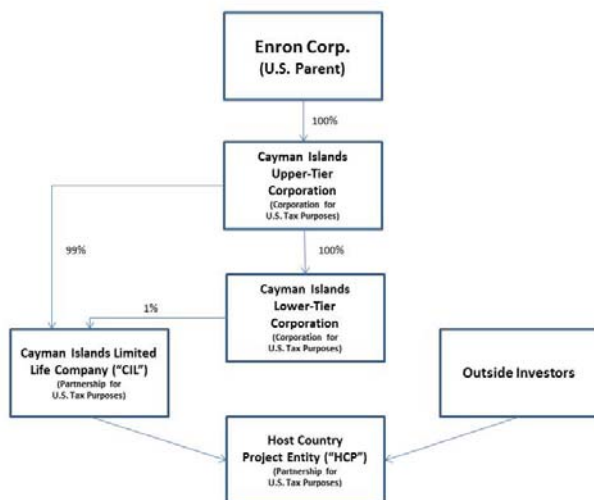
Enron Corp.
(U.S. Parent)

100%

Cayman Islands Upper-Tier Corporation
(Corporation for U.S. Tax Purposes)

99%

100%

1%

Cayman Islands Lower-Tier Corporation
(Corporation for U.S. Tax Purposes)

Cayman Islands Limited Life Company ("CIL")
(Partnership for U.S. Tax Purposes)

Outside Investors

Host Country Project Entity ("HCP")
(Partnership for U.S. Tax Purposes)